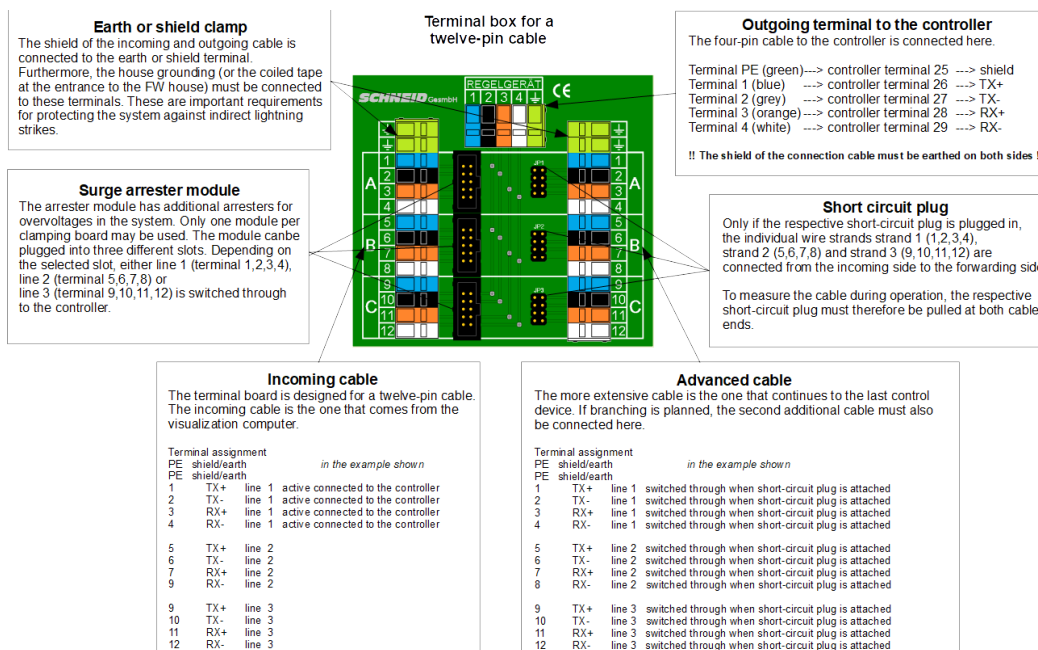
Earth or shield clamp
The shield of the incoming and outgoing cable is connected to the earth or shield terminal. Furthermore, the house grounding (or the coiled tape at the entrance to the FW house) must be connected to these terminals. These are important requirements for protecting the system against indirect lightning strikes.

Terminal box for a twelve-pin cable

Outgoing terminal to the controller
The four-pin cable to the controller is connected here.

Terminal PE (green)---> controller terminal 25 ---> shield
Terminal 1 (blue) ---> controller terminal 26 ---> TX+
Terminal 2 (grey) ---> controller terminal 27 ---> TX-
Terminal 3 (orange) ---> controller terminal 28 ---> RX+
Terminal 4 (white) ---> controller terminal 29 ---> RX-

!! The shield of the connection cable must be earthed on both sides !

REGELGERÄT
1 2 3 4 ⏚
CE
SCHNEID GesmbH

⏚ 1 2 3 4 5 6 7 8 9 10 11 12
A B C
JP1 JP2 JP3
⏚ 1 2 3 4 5 6 7 8 9 10 11 12
A B C

Surge arrester module
The arrester module has additional arresters for overvoltages in the system. Only one module per clamping board may be used. The module canbe plugged into three different slots. Depending on the selected slot, either line 1 (terminal 1,2,3,4), line 2 (terminal 5,6,7,8) or line 3 (terminal 9,10,11,12) is switched through to the controller.

Short circuit plug
Only if the respective short-circuit plug is plugged in, the individual wire strands strand 1 (1,2,3,4), strand 2 (5,6,7,8) and strand 3 (9,10,11,12) are connected from the incoming side to the forwarding side

To measure the cable during operation, the respective short-circuit plug must therefore be pulled at both cable ends.

Incoming cable
The terminal board is designed for a twelve-pin cable. The incoming cable is the one that comes from the visualization computer.

Terminal assignment
PE shield/earth in the example shown
PE shield/earth
1 TX+ line 1 active connected to the controller
2 TX- line 1 active connected to the controller
3 RX+ line 1 active connected to the controller
4 RX- line 1 active connected to the controller

5 TX+ line 2
6 TX- line 2
7 RX+ line 2
9 RX- line 2

9 TX+ line 3
10 TX- line 3
11 RX+ line 3
12 RX- line 3

Advanced cable
The more extensive cable is the one that continues to the last control device. If branching is planned, the second additional cable must also be connected here.

Terminal assignment
PE shield/earth in the example shown
PE shield/earth
1 TX+ line 1 switched through when short-circuit plug is attached
2 TX- line 1 switched through when short-circuit plug is attached
3 RX+ line 1 switched through when short-circuit plug is attached
4 RX- line 1 switched through when short-circuit plug is attached

5 TX+ line 2 switched through when short-circuit plug is attached
6 TX- line 2 switched through when short-circuit plug is attached
7 RX+ line 2 switched through when short-circuit plug is attached
8 RX- line 2 switched through when short-circuit plug is attached

9 TX+ line 3 switched through when short-circuit plug is attached
10 TX- line 3 switched through when short-circuit plug is attached
11 RX+ line 3 switched through when short-circuit plug is attached
12 RX- line 3 switched through when short-circuit plug is attached